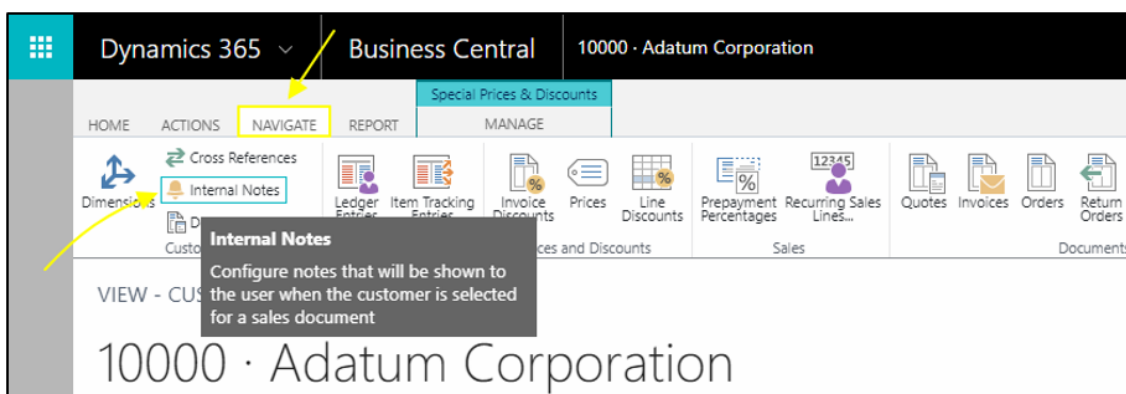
Dynamics 365 Business Central 10000 · Adatum Corporation

Special Prices & Discounts

HOME ACTIONS NAVIGATE REPORT MANAGE

Dimensions Cross References Internal Notes D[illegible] Custo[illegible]

Ledger Entries Item Tracking Entries

Invoice Discounts Prices Line Discounts
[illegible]ces and Discounts

Prepayment Percentages Recurring Sales Lines...
Sales

12345

Quotes Invoices Orders Return Orders
Document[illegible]

Internal Notes
Configure notes that will be shown to the user when the customer is selected for a sales document

VIEW - CUS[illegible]

10000 · Adatum Corporation